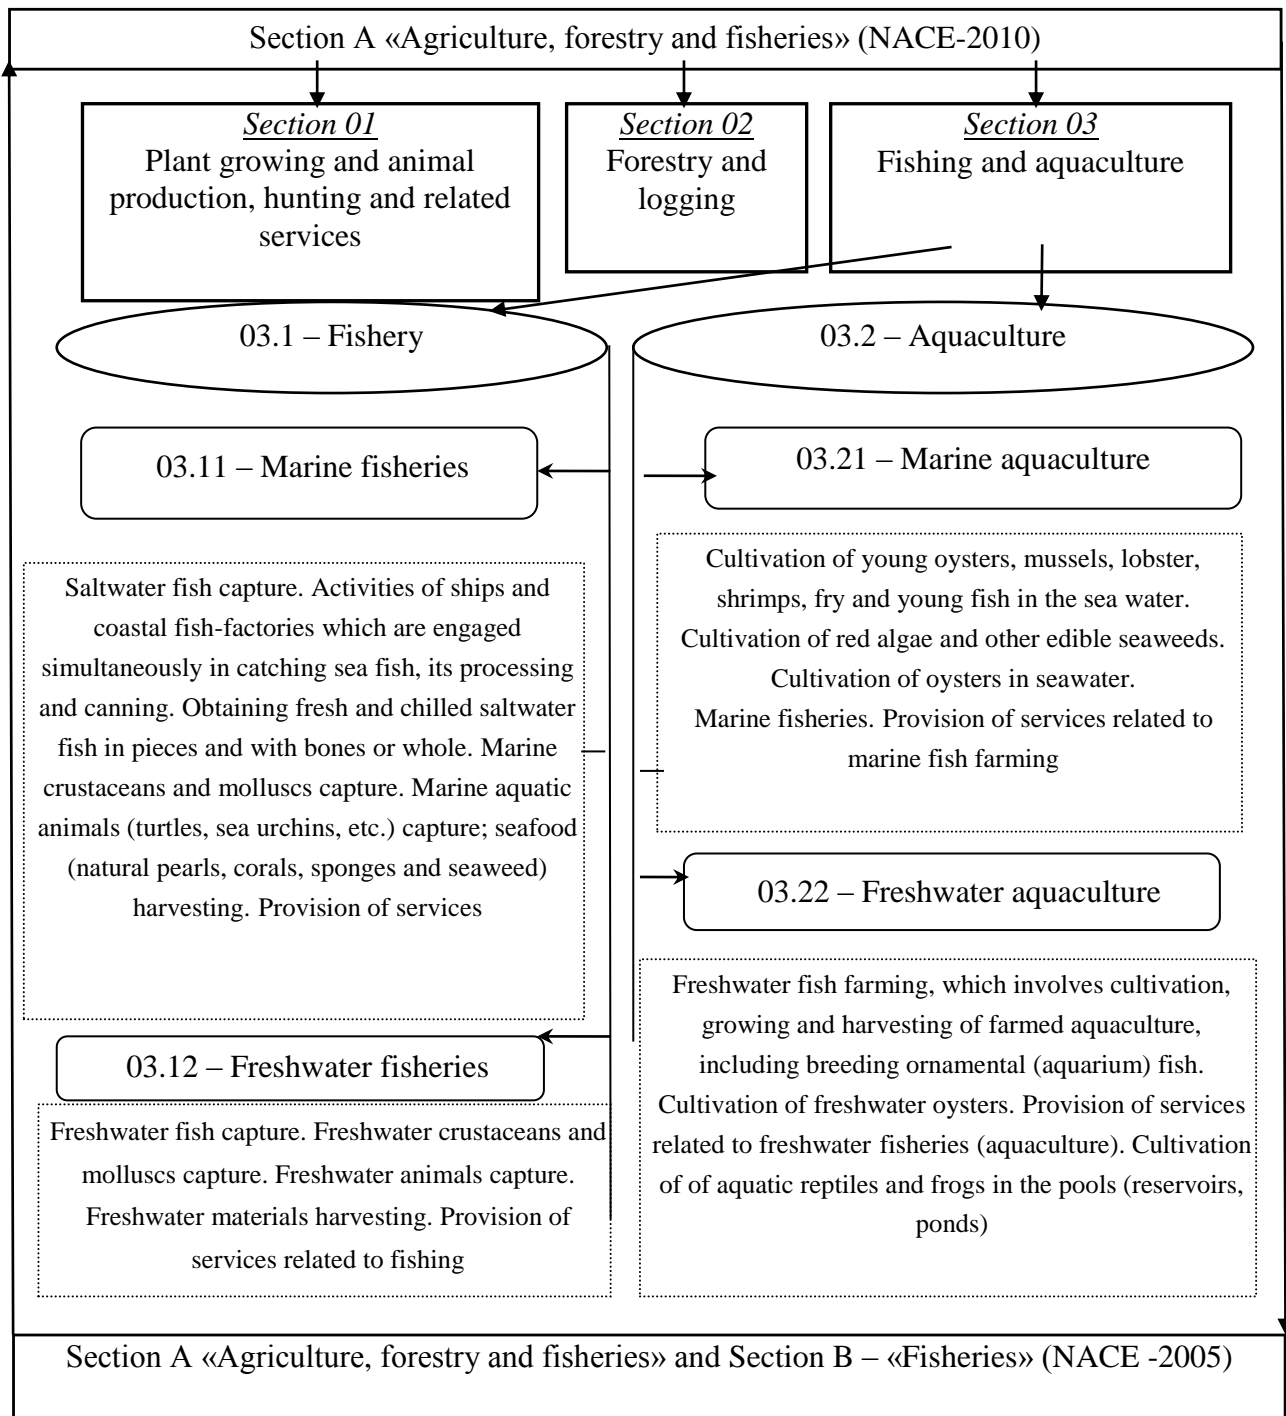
Section A «Agriculture, forestry and fisheries» (NACE-2010)

Section 01
Plant growing and animal production, hunting and related services

Section 02
Forestry and logging

Section 03
Fishing and aquaculture

03.1 – Fishery

03.2 – Aquaculture

03.11 – Marine fisheries

03.21 – Marine aquaculture

Saltwater fish capture. Activities of ships and coastal fish-factories which are engaged simultaneously in catching sea fish, its processing and canning. Obtaining fresh and chilled saltwater fish in pieces and with bones or whole. Marine crustaceans and molluscs capture. Marine aquatic animals (turtles, sea urchins, etc.) capture; seafood (natural pearls, corals, sponges and seaweed) harvesting. Provision of services

Cultivation of young oysters, mussels, lobster, shrimps, fry and young fish in the sea water. Cultivation of red algae and other edible seaweeds. Cultivation of oysters in seawater. Marine fisheries. Provision of services related to marine fish farming

03.22 – Freshwater aquaculture

Freshwater fish farming, which involves cultivation, growing and harvesting of farmed aquaculture, including breeding ornamental (aquarium) fish. Cultivation of freshwater oysters. Provision of services related to freshwater fisheries (aquaculture). Cultivation of of aquatic reptiles and frogs in the pools (reservoirs, ponds)

03.12 – Freshwater fisheries

Freshwater fish capture. Freshwater crustaceans and molluscs capture. Freshwater animals capture. Freshwater materials harvesting. Provision of services related to fishing

Section A «Agriculture, forestry and fisheries» and Section B – «Fisheries» (NACE -2005)